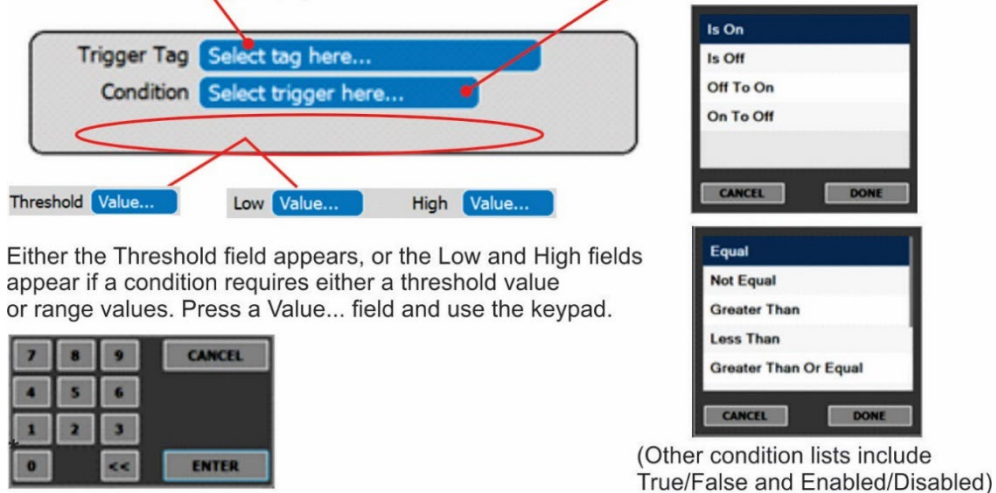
Trigger Tag Select tag here...

Condition Select trigger here...

Threshold Value...

Low Value...

High Value...

Either the Threshold field appears, or the Low and High fields appear if a condition requires either a threshold value or range values. Press a Value... field and use the keypad.

7 8 9 CANCEL
4 5 6
1 2 3
0 << ENTER

Is On
Is Off
Off To On
On To Off
CANCEL DONE

Equal
Not Equal
Greater Than
Less Than
Greater Than Or Equal
CANCEL DONE

(Other condition lists include True/False and Enabled/Disabled)